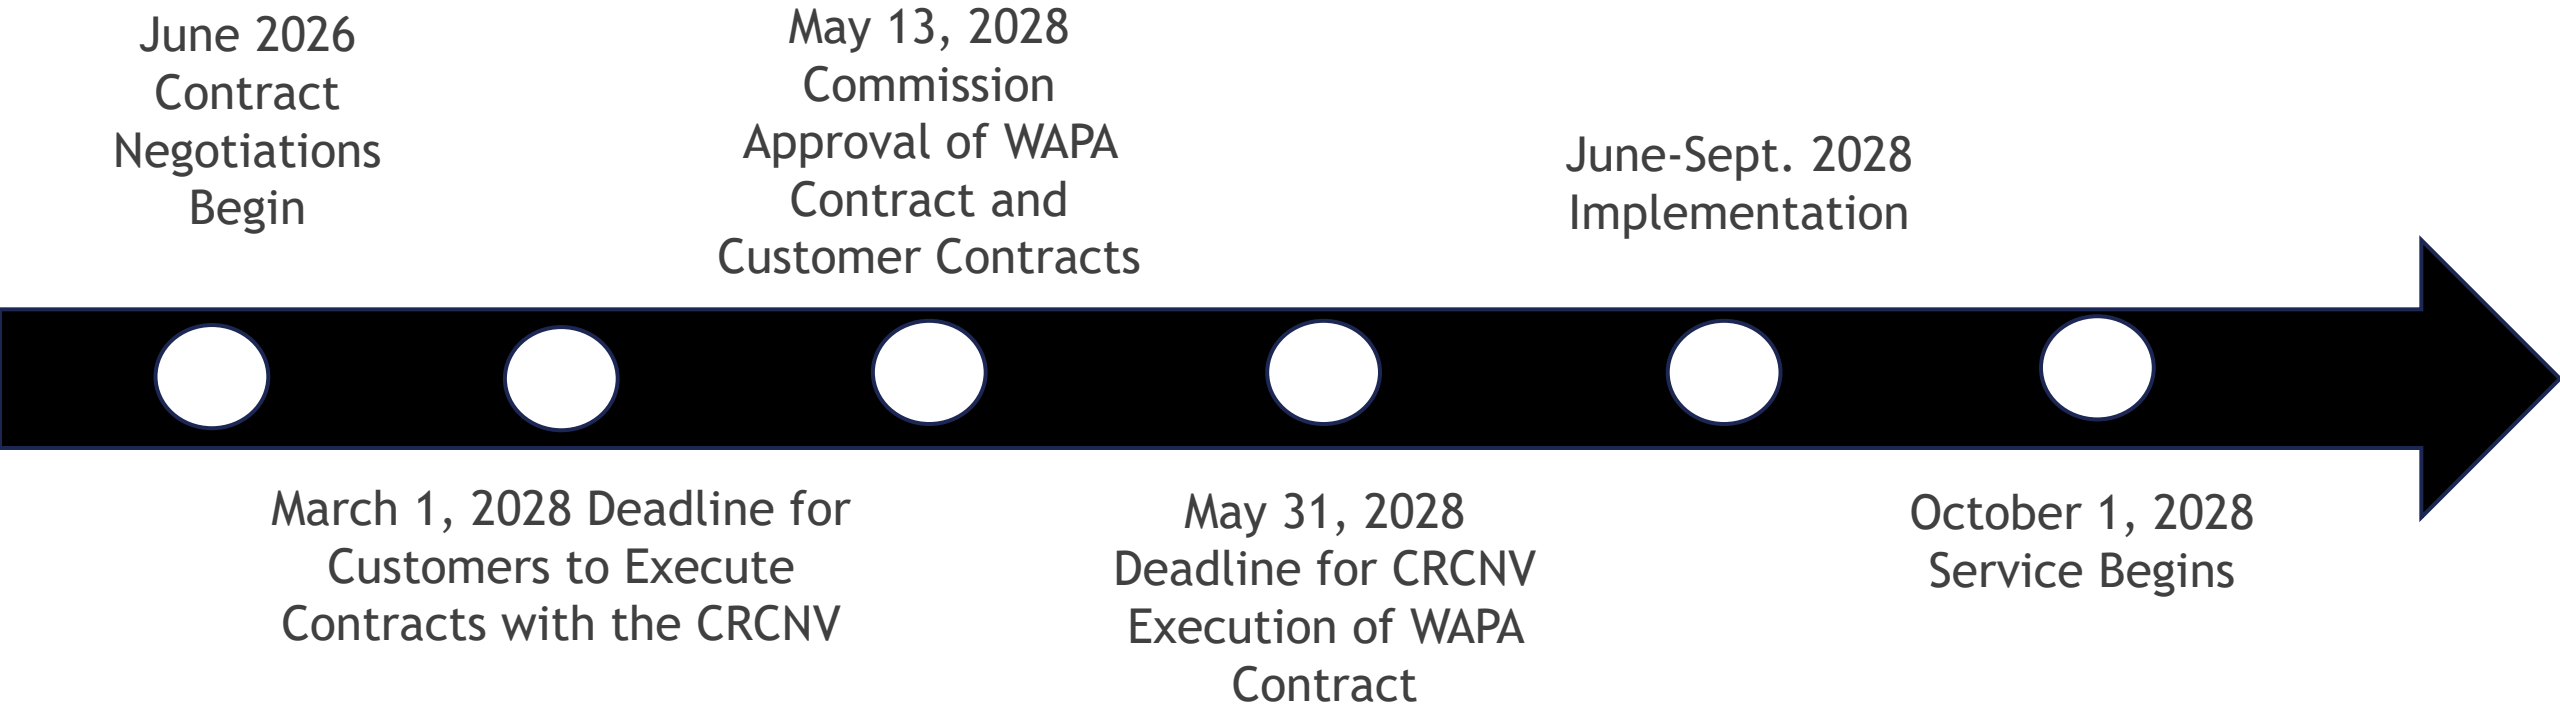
June 2026 Contract Negotiations Begin

May 13, 2028 Commission Approval of WAPA Contract and Customer Contracts

June-Sept. 2028 Implementation

March 1, 2028 Deadline for Customers to Execute Contracts with the CRCNV

May 31, 2028 Deadline for CRCNV Execution of WAPA Contract

October 1, 2028 Service Begins